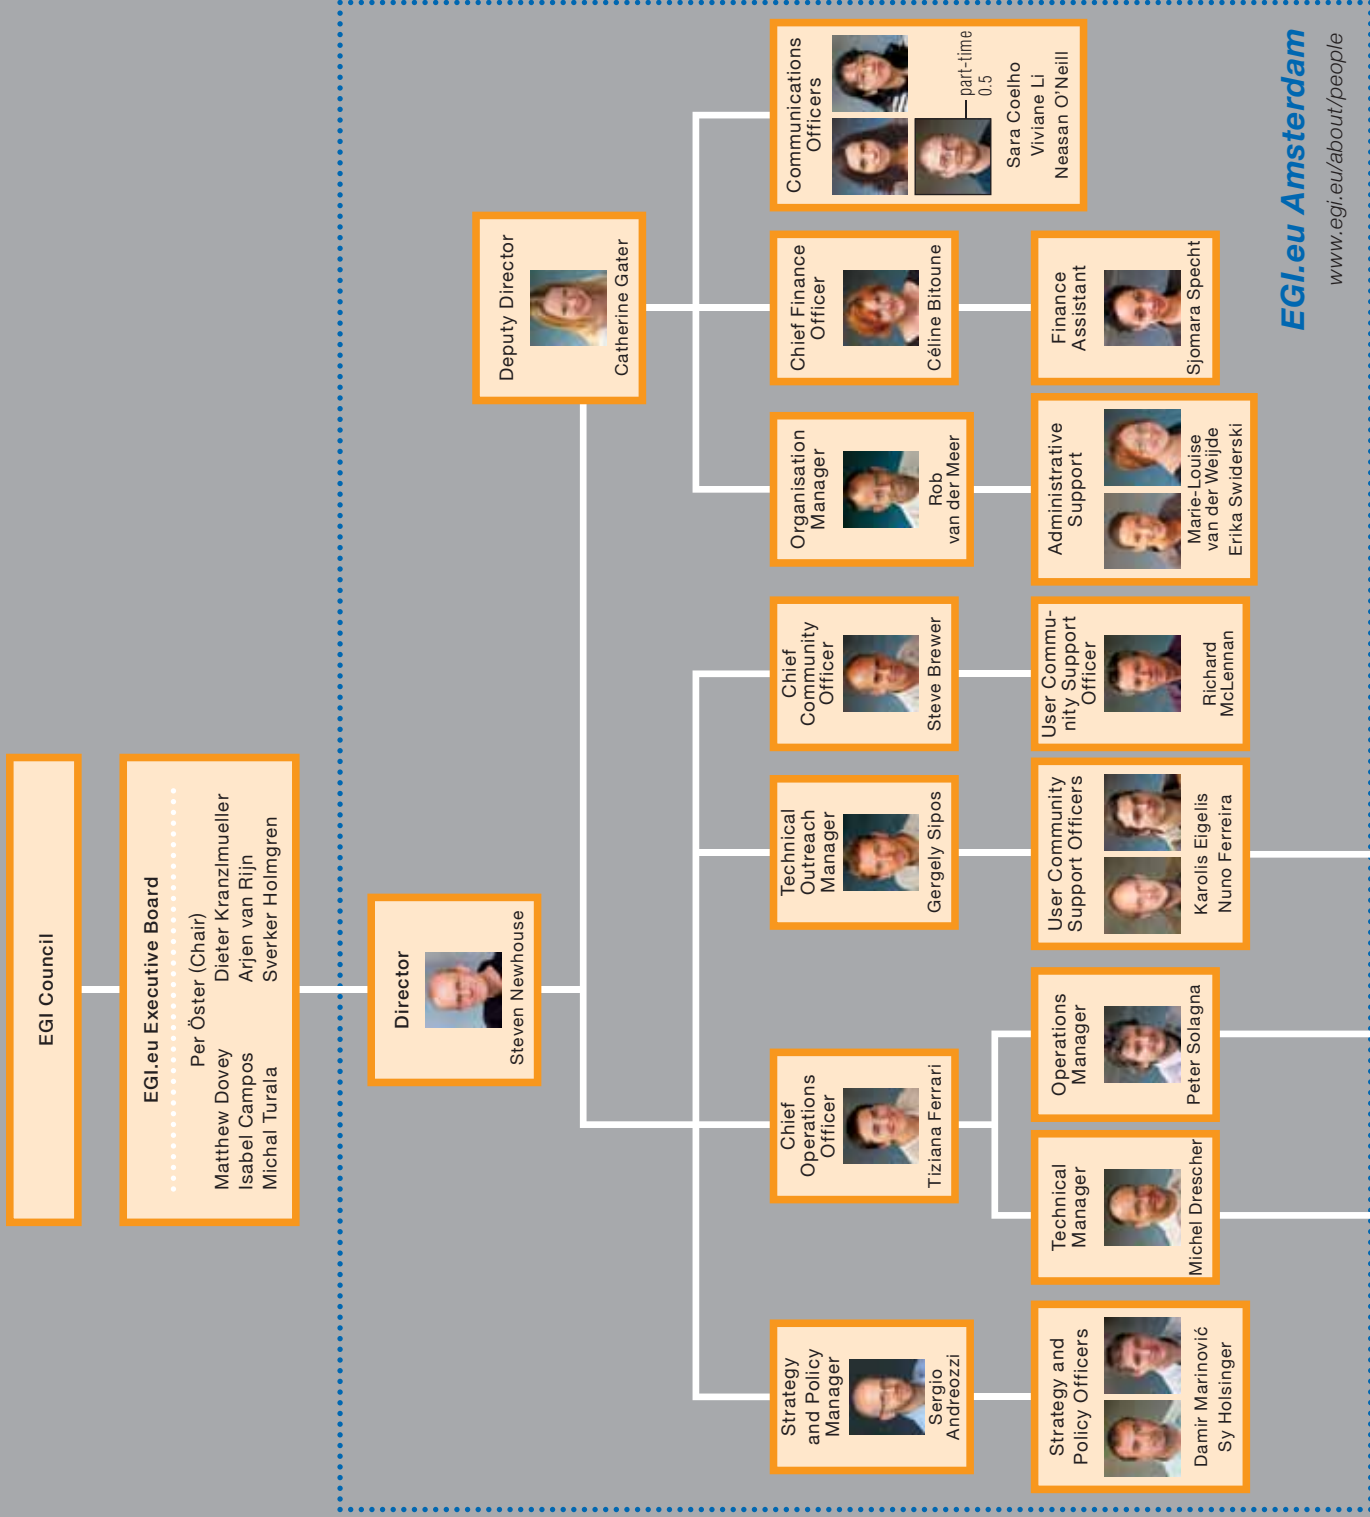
EGI Council

EGI.eu Executive Board
Per Öster (Chair)
Matthew Dovey
Isabel Campos
Michal Turala
Dieter Kranzlmueller
Arjen van Rijn
Sverker Holmgren

Director
Steven Newhouse

Deputy Director
Catherine Gater

Communications Officers
part-time 0.5
Sara Coelho
Viviane Li
Neasan O'Neill

Chief Finance Officer
Céline Bitoune

Finance Assistant
Sjomara Specht

Organisation Manager
Rob van der Meer

Administrative Support
Marie-Louise van der Weijde
Erika Swiderski

Chief Community Officer
Steve Brewer

User Community Support Officer
Richard McLennan

Technical Outreach Manager
Gergely Sipos

User Community Support Officers
Karolis Eigelis
Nuno Ferreira

Chief Operations Officer
Tiziana Ferrari

Operations Manager
Peter Solagna

Technical Manager
Michel Drescher

Strategy and Policy Manager
Sergio Andreozzi

Strategy and Policy Officers
Damir Marinović
Sy Holsinger

EGI.eu Amsterdam
www.egi.eu/about/people